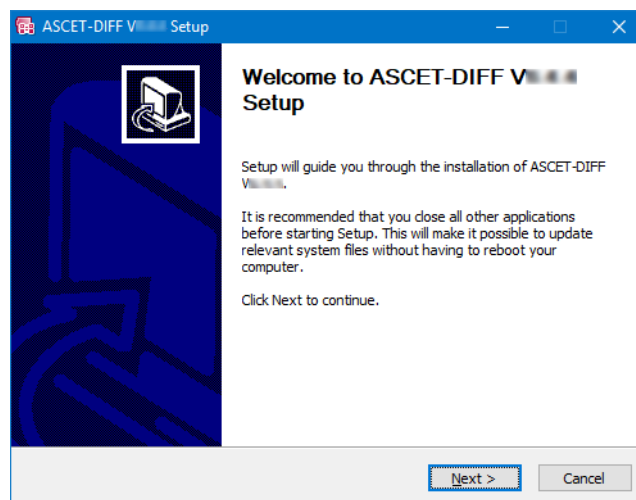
ASCET-DIFF V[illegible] Setup

Welcome to ASCET-DIFF V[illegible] Setup

Setup will guide you through the installation of ASCET-DIFF V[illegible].

It is recommended that you close all other applications before starting Setup. This will make it possible to update relevant system files without having to reboot your computer.

Click Next to continue.

Next >
Cancel